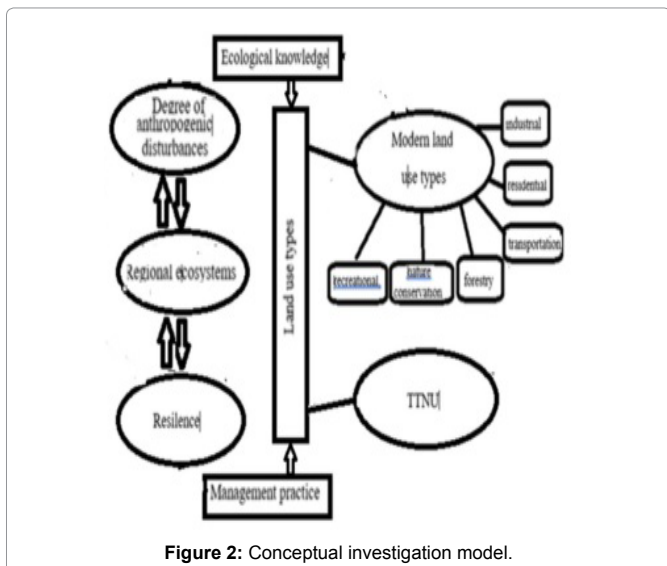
Ecological knowledge|

Degree of anthropogenic| disturbances

Regional ecosystems

Resilence|

Land use types

Modern land use types

industrial

residential

transportation

forestry

nature conservation

recreational

TTNU|

Management practice

**Figure 2:** Conceptual investigation model.